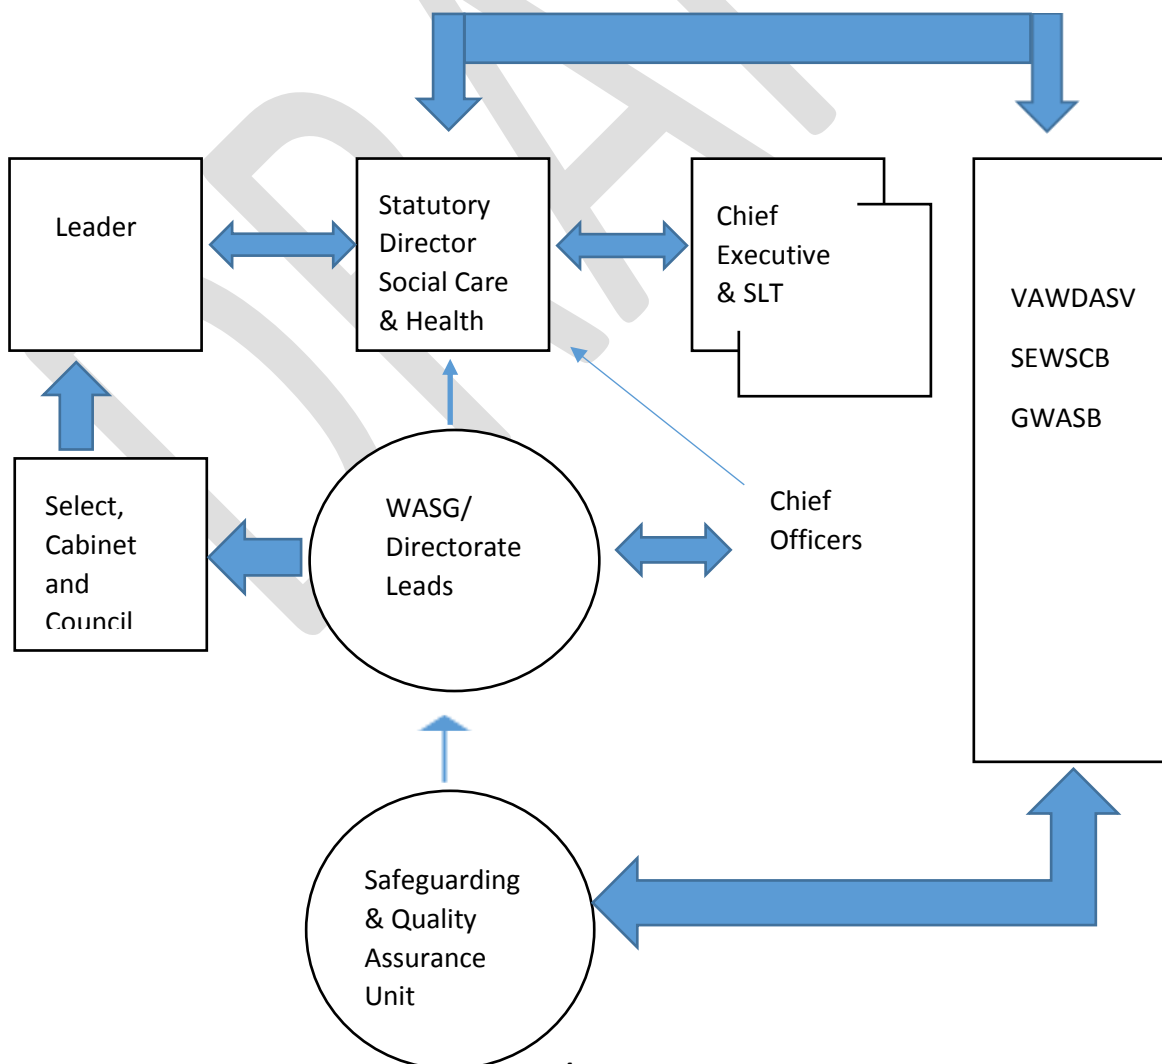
Leader

Statutory Director Social Care & Health

Chief Executive & SLT

VAWDASV

SEWSCB

GWASB

Select, Cabinet and Council

WASG/ Directorate Leads

Chief Officers

Safeguarding & Quality Assurance Unit